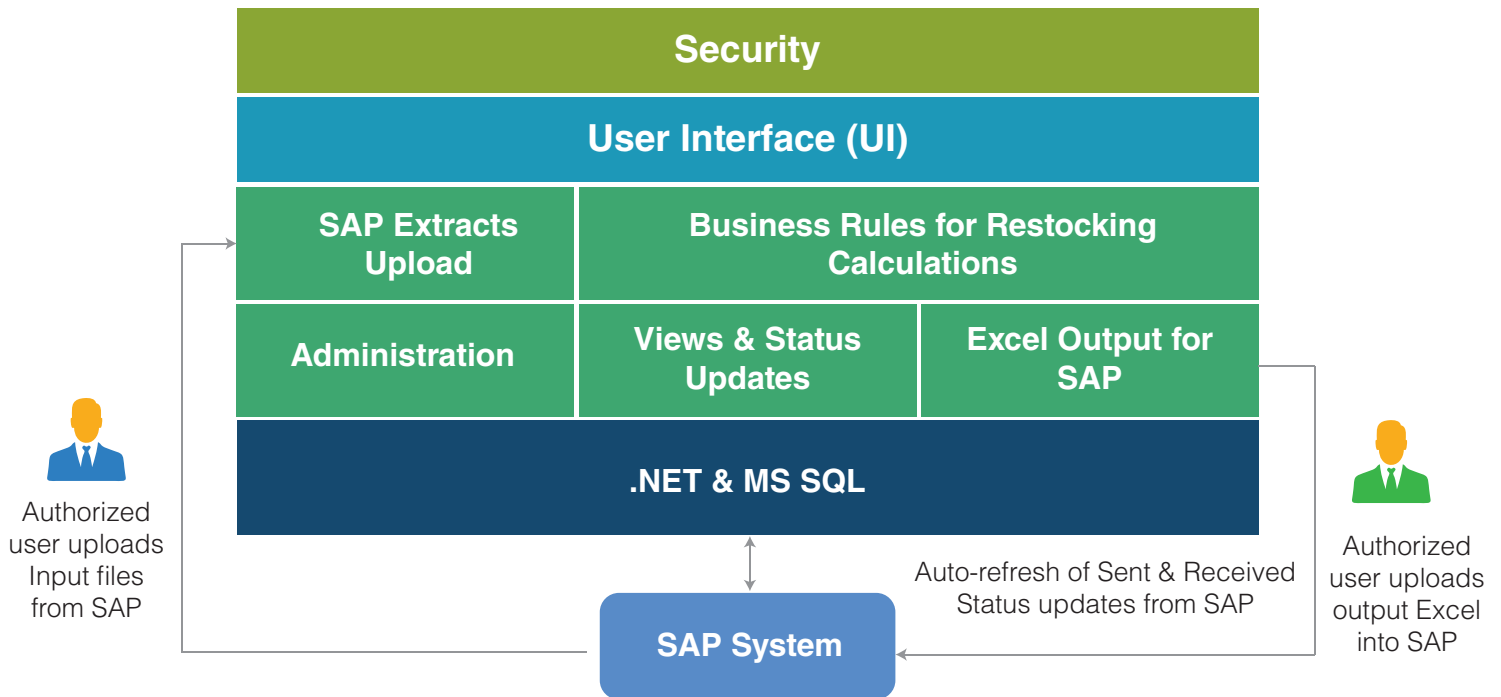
Security

User Interface (UI)

SAP Extracts Upload

Business Rules for Restocking Calculations

Administration

Views & Status Updates

Excel Output for SAP

.NET & MS SQL

Authorized user uploads Input files from SAP

Authorized user uploads output Excel into SAP

Auto-refresh of Sent & Received Status updates from SAP

SAP System